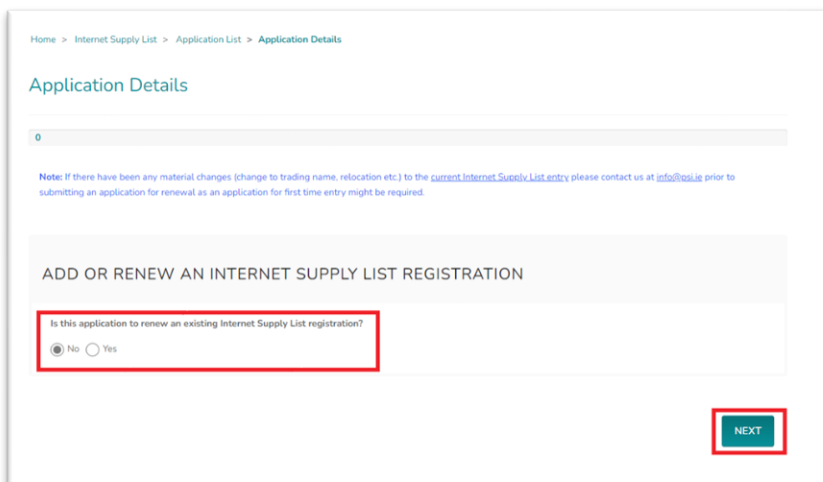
Home > Internet Supply List > Application List > Application Details

Application Details

0

Note: If there have been any material changes (change to trading name, relocation etc.) to the current Internet Supply List entry please contact us at info@psi.ie prior to submitting an application for renewal as an application for first time entry might be required.

ADD OR RENEW AN INTERNET SUPPLY LIST REGISTRATION

Is this application to renew an existing Internet Supply List registration?

No Yes

NEXT